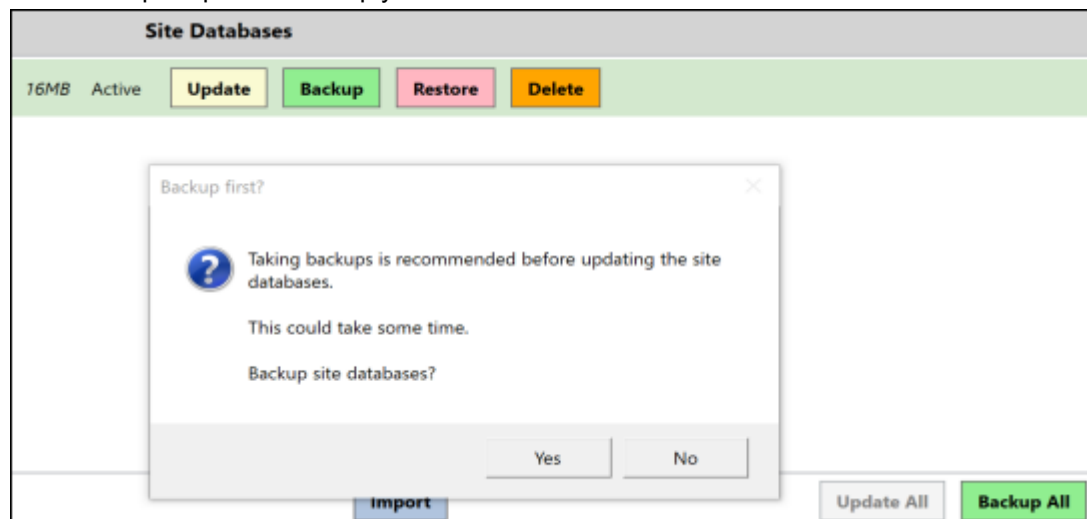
Site Databases

16MB Active Update Backup Restore Delete

Backup first?

Taking backups is recommended before updating the site databases.

This could take some time.

Backup site databases?

Yes No

Import

Update All Backup All